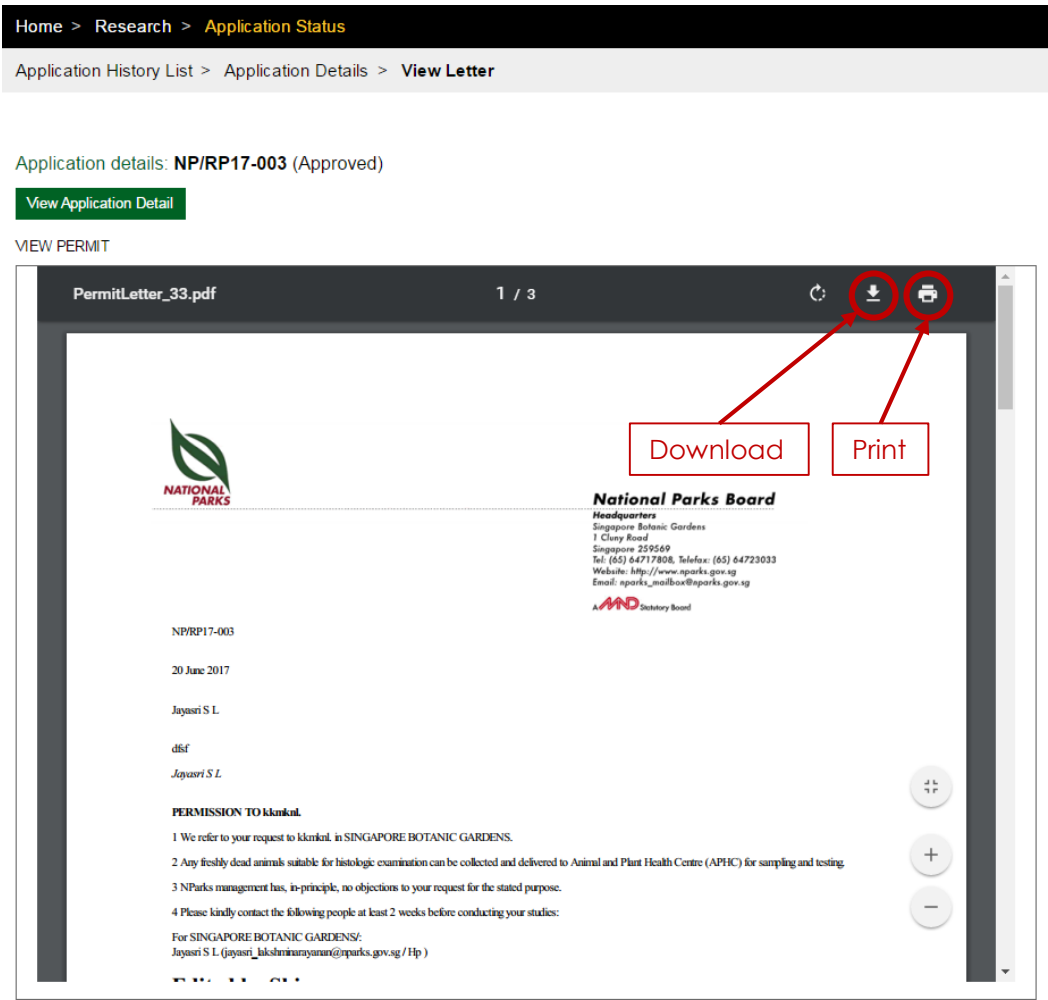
Home > Research > Application Status

Application History List > Application Details > View Letter

Application details: NP/RP17-003 (Approved)

View Application Detail

VIEW PERMIT

PermitLetter_33.pdf 1 / 3

Download

Print

NATIONAL PARKS

National Parks Board
Headquarters
Singapore Botanic Gardens
1 Cluny Road
Singapore 259569
Tel: (65) 64717808, Telefax: (65) 64723033
Website: http://www.nparks.gov.sg
Email: nparks_mailbox@nparks.gov.sg

A MND Statutory Board

NP/RP17-003

20 June 2017

Jayasri S L

dfsf

Jayasri S L

PERMISSION TO kkmknl.

1 We refer to your request to kkmknl. in SINGAPORE BOTANIC GARDENS.

2 Any freshly dead animals suitable for histologic examination can be collected and delivered to Animal and Plant Health Centre (APHC) for sampling and testing.

3 NParks management has, in-principle, no objections to your request for the stated purpose.

4 Please kindly contact the following people at least 2 weeks before conducting your studies:

For SINGAPORE BOTANIC GARDENS/:
Jayasri S L (jayasri_lakshminarayanan@nparks.gov.sg / Hp )

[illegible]